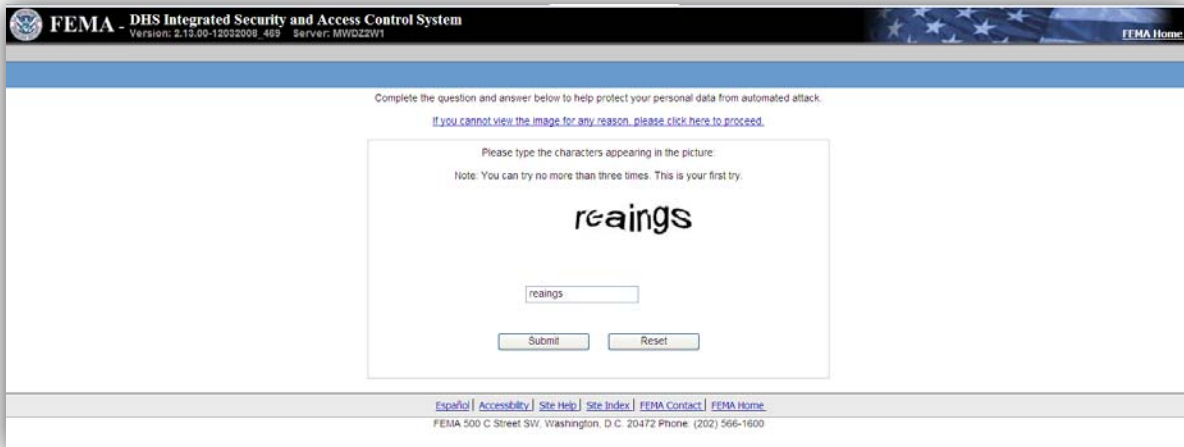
FEMA - DHS Integrated Security and Access Control System
Version: 2.13.00-12032008_469 Server: MWDZ2W1

FEMA Home

Complete the question and answer below to help protect your personal data from automated attack.

If you cannot view the image for any reason, please click here to proceed.

Please type the characters appearing in the picture:

Note: You can try no more than three times. This is your first try.

reaings

reaings

Submit Reset

Español | Accessibility | Site Help | Site Index | FEMA Contact | FEMA Home

FEMA 500 C Street SW. Washington, D.C. 20472 Phone: (202) 566-1600